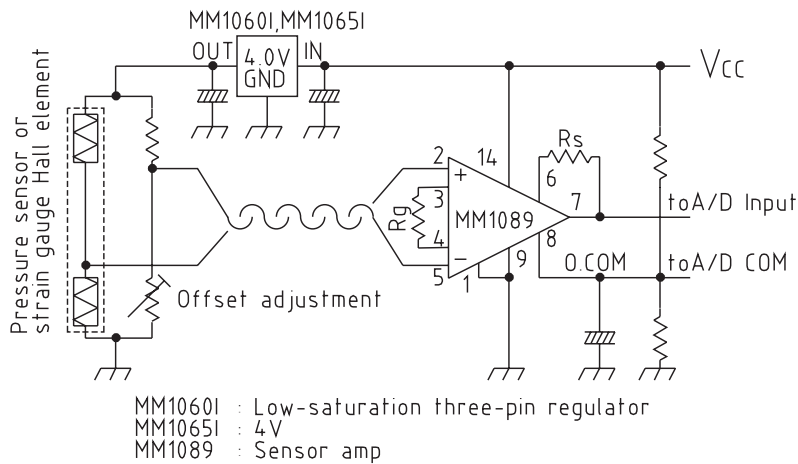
MM1060I,MM1065I

OUT 4.0V IN
GND

Vcc

Pressure sensor or strain gauge Hall element

Offset adjustment

2 + 14
3
Rg MM1089
4
5 − 1 9

Rs
6
7
8

O.COM

toA/D Input

toA/D COM

MM1060I : Low-saturation three-pin regulator
MM1065I : 4V
MM1089 : Sensor amp